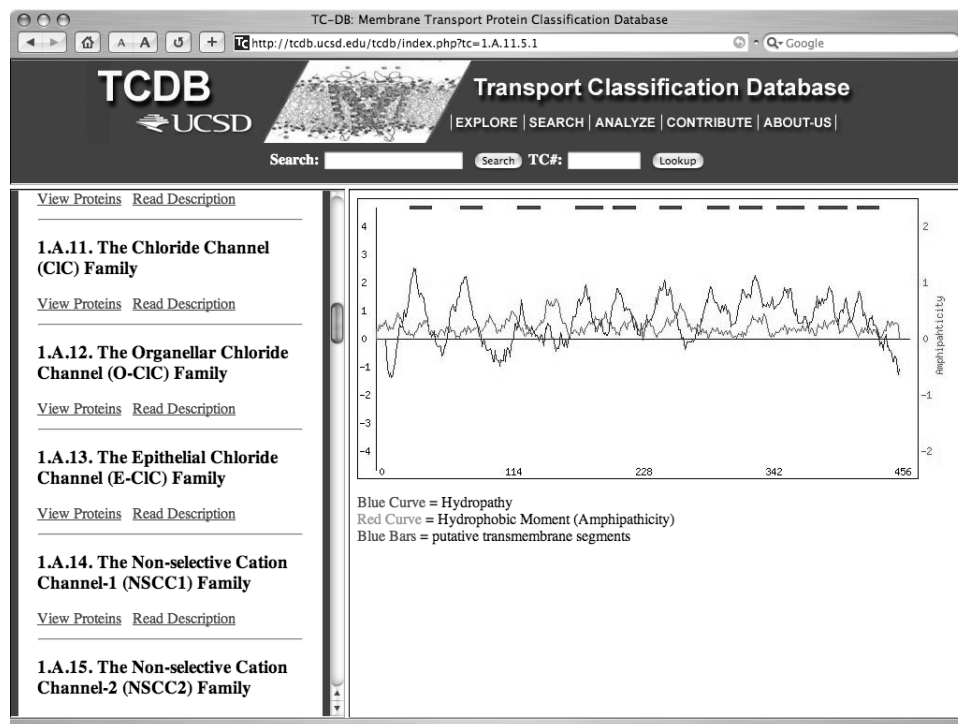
TC-DB: Membrane Transport Protein Classification Database

A A

http://tcdb.ucsd.edu/tcdb/index.php?tc=1.A.11.5.1

Q- Google

TCDB

UCSD

Transport Classification Database

| EXPLORE | SEARCH | ANALYZE | CONTRIBUTE | ABOUT-US |

Search: Search TC#: Lookup

View Proteins Read Description

1.A.11. The Chloride Channel (ClC) Family

View Proteins Read Description

1.A.12. The Organellar Chloride Channel (O-ClC) Family

View Proteins Read Description

1.A.13. The Epithelial Chloride Channel (E-ClC) Family

View Proteins Read Description

1.A.14. The Non-selective Cation Channel-1 (NSCC1) Family

View Proteins Read Description

1.A.15. The Non-selective Cation Channel-2 (NSCC2) Family

4
3
2
1
0
-1
-2
-3
-4
0 114 228 342 456
2
1
0
-1
-2
Amphipathicity

Blue Curve = Hydropathy
Red Curve = Hydrophobic Moment (Amphipathicity)
Blue Bars = putative transmembrane segments